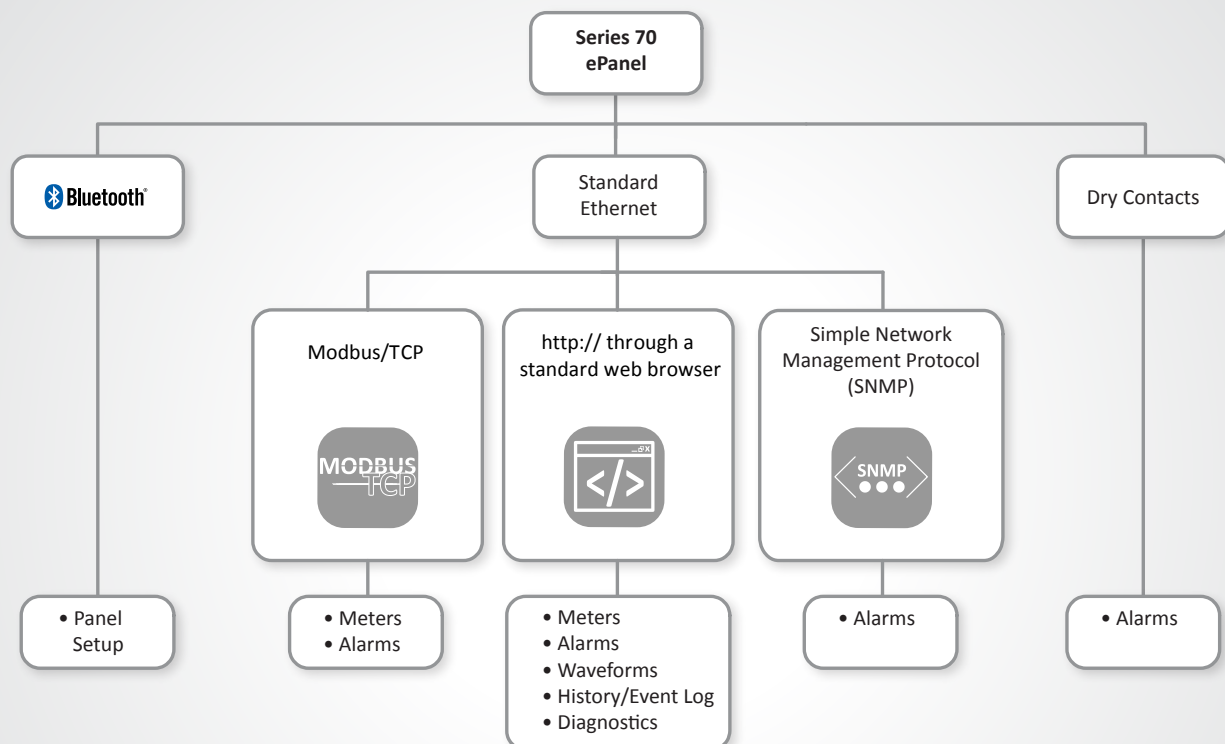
Series 70 ePanel

Bluetooth®

Standard Ethernet

Dry Contacts

Modbus/TCP

MODBUS TCP

http:// through a standard web browser

</>

Simple Network Management Protocol (SNMP)

SNMP

• Panel Setup

• Meters
• Alarms

• Meters
• Alarms
• Waveforms
• History/Event Log
• Diagnostics

• Alarms

• Alarms